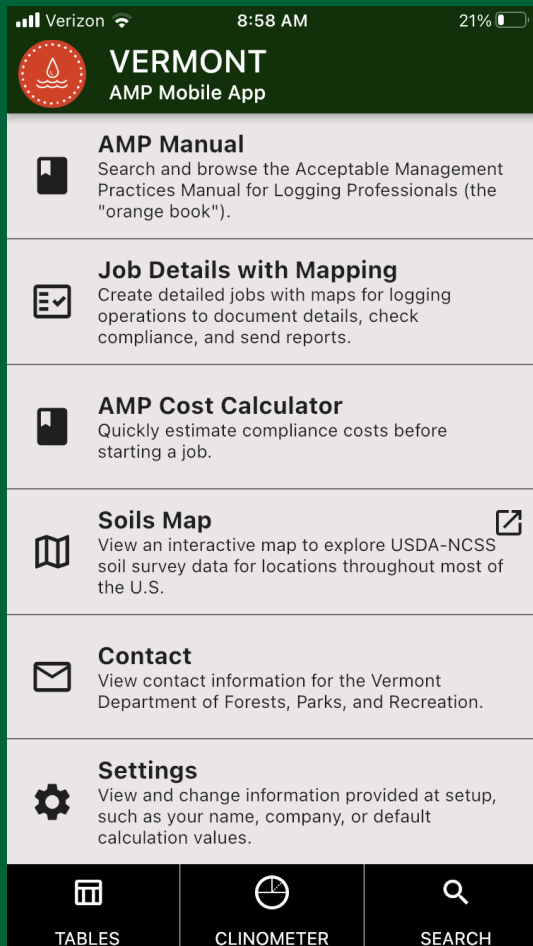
Verizon 8:58 AM 21%

VERMONT
AMP Mobile App

AMP Manual
Search and browse the Acceptable Management Practices Manual for Logging Professionals (the "orange book").

Job Details with Mapping
Create detailed jobs with maps for logging operations to document details, check compliance, and send reports.

AMP Cost Calculator
Quickly estimate compliance costs before starting a job.

Soils Map
View an interactive map to explore USDA-NCSS soil survey data for locations throughout most of the U.S.

Contact
View contact information for the Vermont Department of Forests, Parks, and Recreation.

Settings
View and change information provided at setup, such as your name, company, or default calculation values.

TABLES
CLINOMETER
SEARCH